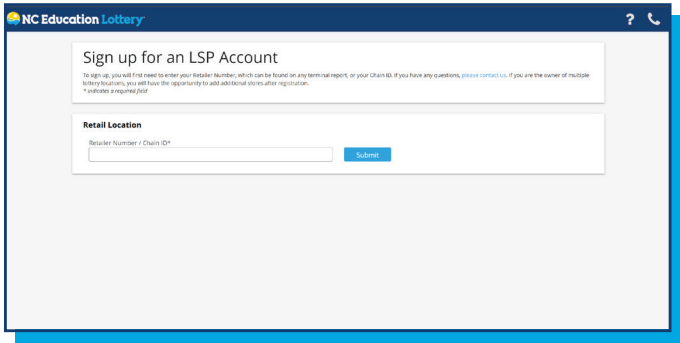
NC Education Lottery

?

Sign up for an LSP Account

To sign up, you will first need to enter your Retailer Number, which can be found on any terminal report, or your Chain ID. If you have any questions, please contact us. If you are the owner of multiple lottery locations, you will have the opportunity to add additional stores after registration.
* indicates a required field

Retail Location

Retailer Number / Chain ID*

Submit